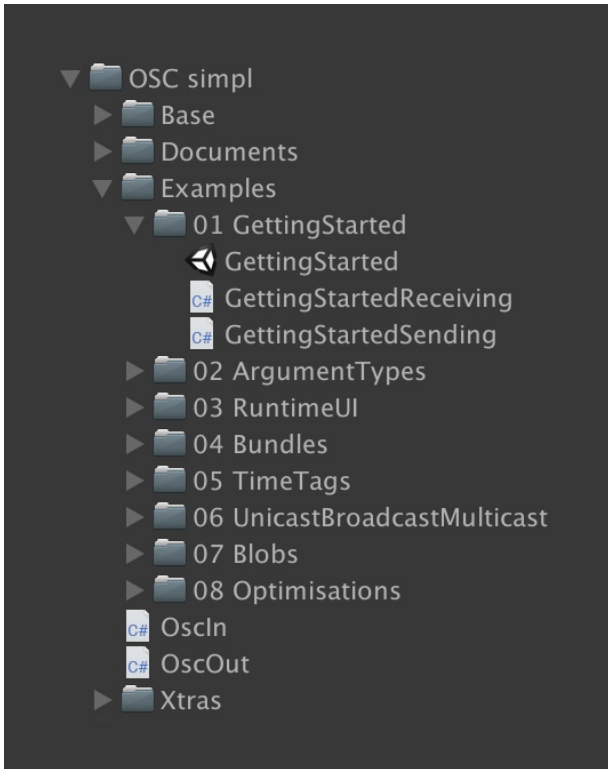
OSC simpl
Base
Documents
Examples
01 GettingStarted
GettingStarted
C# GettingStartedReceiving
C# GettingStartedSending
02 ArgumentTypes
03 RuntimeUI
04 Bundles
05 TimeTags
06 UnicastBroadcastMulticast
07 Blobs
08 Optimisations
C# OscIn
C# OscOut
Xtras